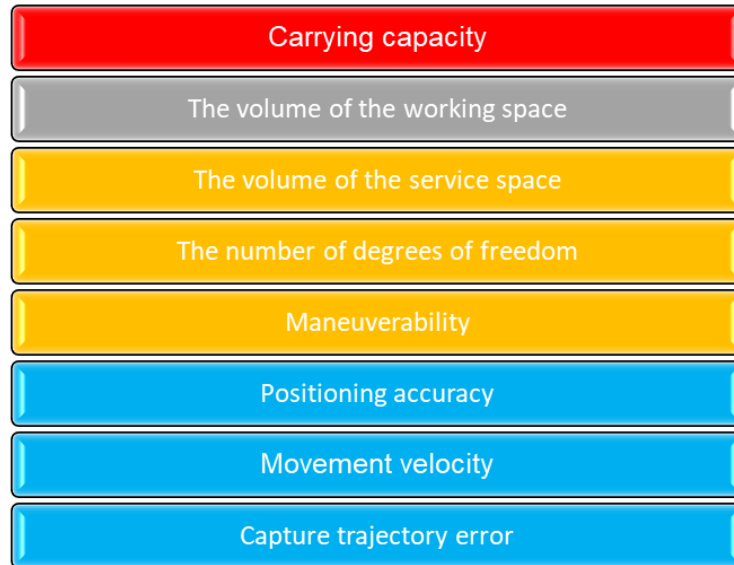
Carrying capacity

The volume of the working space

The volume of the service space

The number of degrees of freedom

Maneuverability

Positioning accuracy

Movement velocity

Capture trajectory error